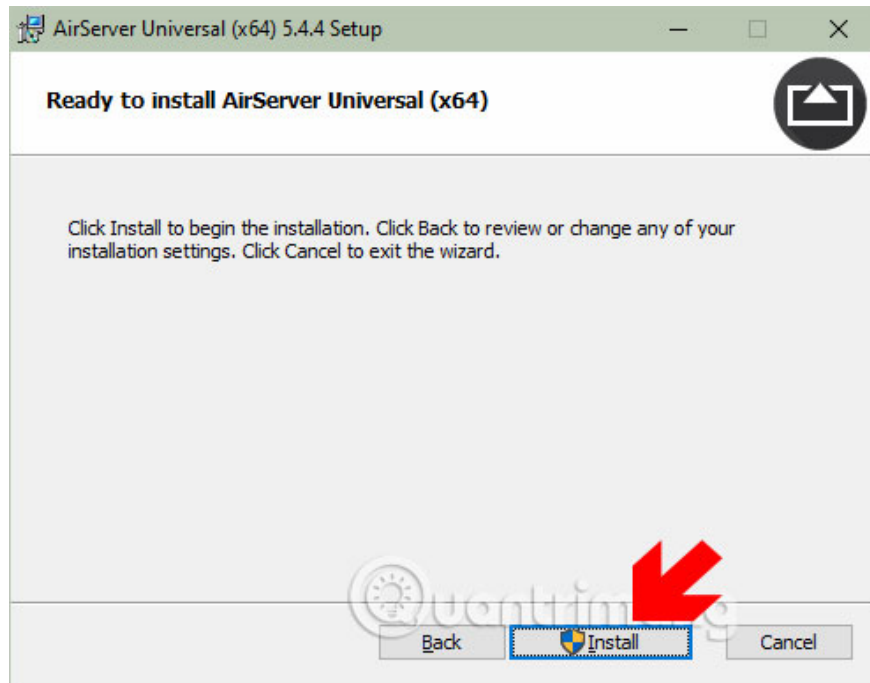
AirServer Universal (x64) 5.4.4 Setup

Ready to install AirServer Universal (x64)

Click Install to begin the installation. Click Back to review or change any of your installation settings. Click Cancel to exit the wizard.

Quantrimang

Back
Install
Cancel